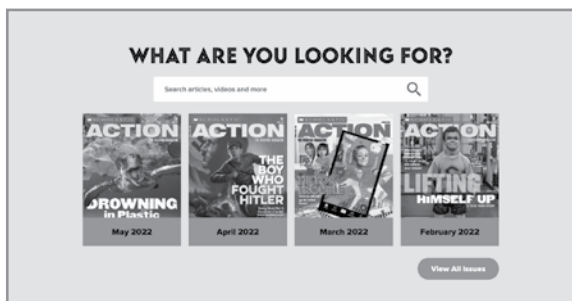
WHAT ARE YOU LOOKING FOR?

Search articles, videos and more

ACTION
DROWNING in Plastic
May 2022

ACTION
THE BOY WHO FOUGHT HITLER
April 2022

ACTION
March 2022

ACTION
LIFTING HIMSELF UP
February 2022

View All Issues